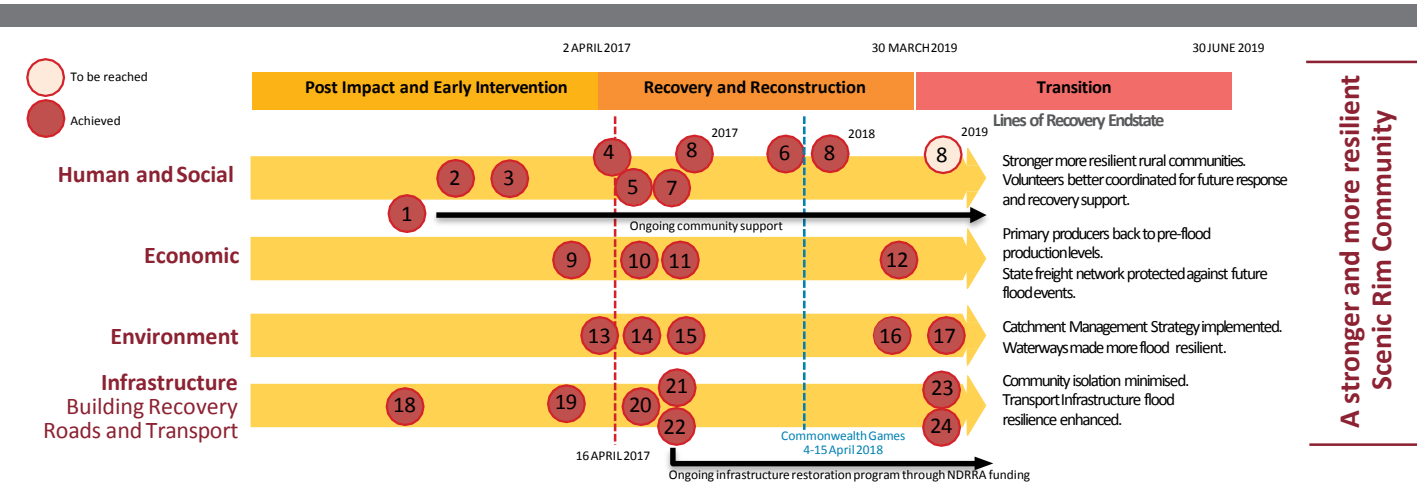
2 APRIL 2017

30 MARCH 2019

30 JUNE 2019

To be reached

Achieved

Post Impact and Early Intervention

Recovery and Reconstruction

Transition

Lines of Recovery Endstate

2017

2018

2019

Human and Social

1 2 3 4 5 7 8 6 8 8

Ongoing community support

Stronger more resilient rural communities. Volunteers better coordinated for future response and recovery support.

Economic

9 10 11 12

Primary producers back to pre-flood production levels. State freight network protected against future flood events.

Environment

13 14 15 16 17

Catchment Management Strategy implemented. Waterways made more flood resilient.

Infrastructure
Building Recovery
Roads and Transport

18 19 20 21 22 23 24

Community isolation minimised. Transport Infrastructure flood resilience enhanced.

16 APRIL 2017

Commonwealth Games
4-15 April 2018

Ongoing infrastructure restoration program through NDRRA funding

A stronger and more resilient Scenic Rim Community